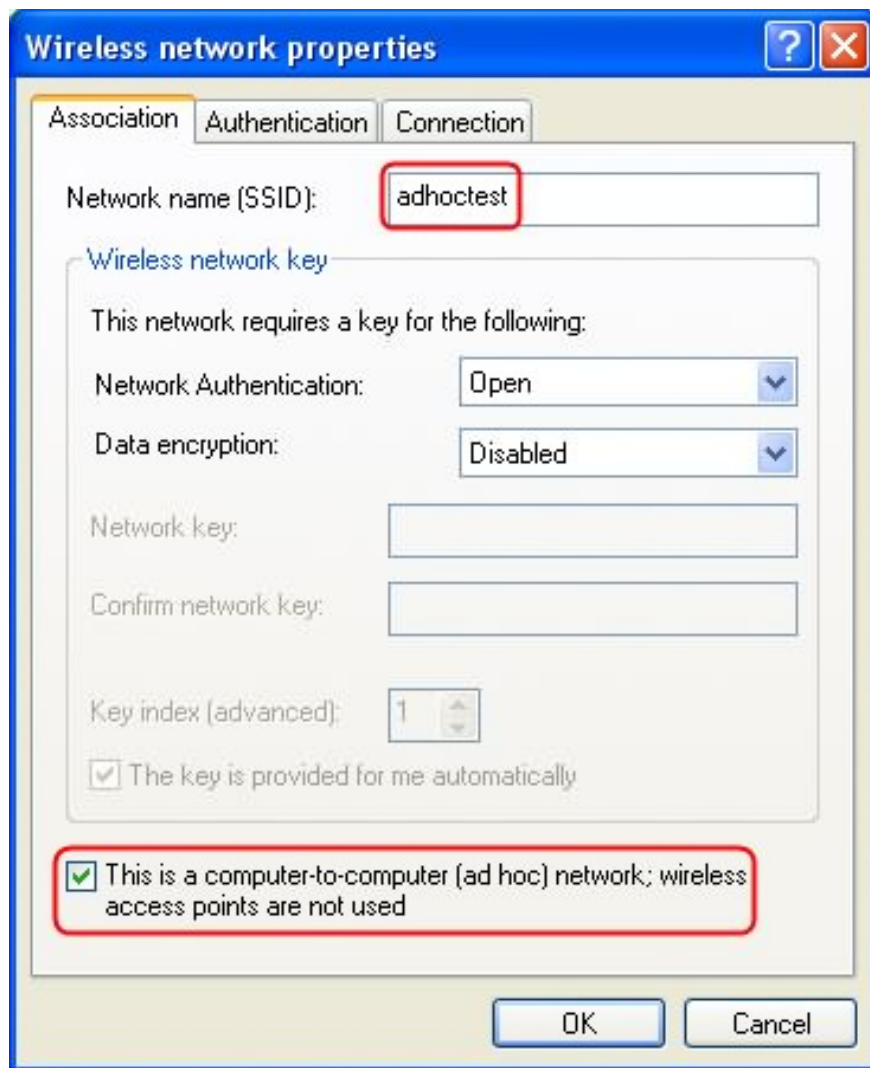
Wireless network properties

Association | Authentication | Connection

Network name (SSID): adhoctest

Wireless network key

This network requires a key for the following:

Network Authentication: Open

Data encryption: Disabled

Network key:

Confirm network key:

Key index (advanced): 1

The key is provided for me automatically

This is a computer-to-computer (ad hoc) network; wireless access points are not used

OK Cancel